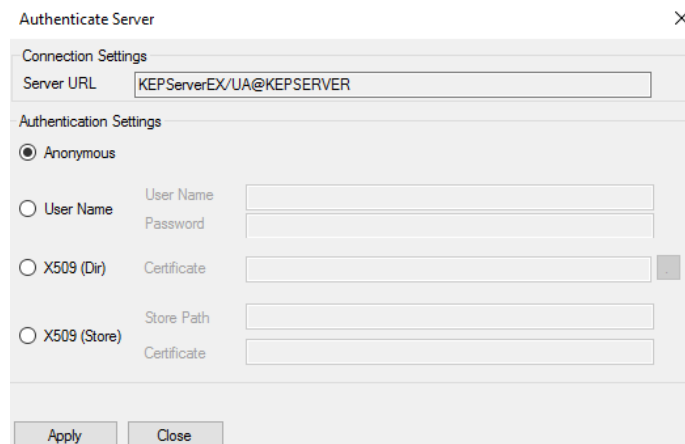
Authenticate Server

×

Connection Settings

Server URL KEPServerEX/UA@KEPSERVER

Authentication Settings

Anonymous

User Name

User Name

Password

X509 (Dir)

Certificate

..

X509 (Store)

Store Path

Certificate

Apply

Close